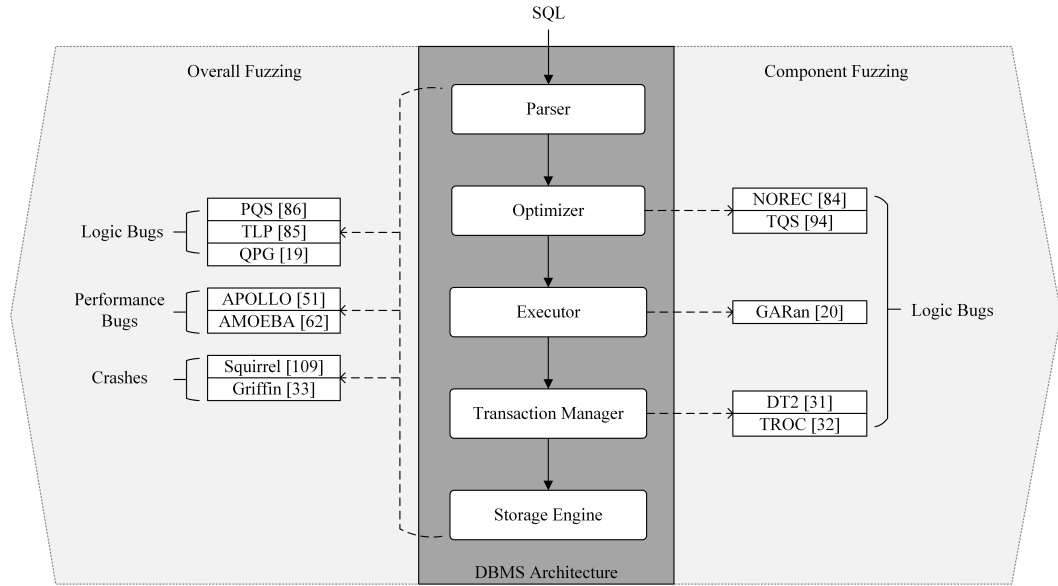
SQL

Overall Fuzzing

Component Fuzzing

Parser

Optimizer

Executor

Transaction Manager

Storage Engine

DBMS Architecture

Logic Bugs

PQS [86]
TLP [85]
QPG [19]

Performance Bugs

APOLLO [51]
AMOEBA [62]

Crashes

Squirrel [109]
Griffin [33]

NOREC [84]
TQS [94]

GARan [20]

DT2 [31]
TROC [32]

Logic Bugs